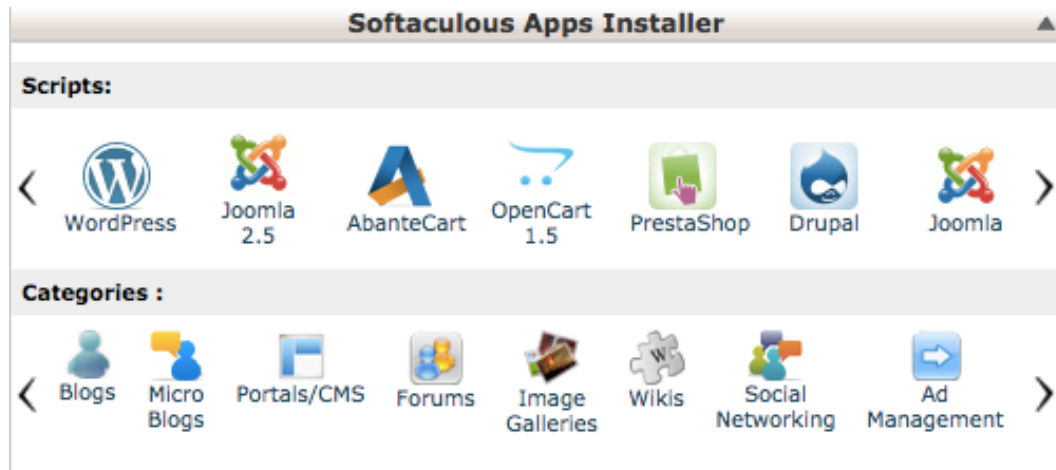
Softaculous Apps Installer

Scripts:

‹ WordPress Joomla 2.5 AbanteCart OpenCart 1.5 PrestaShop Drupal Joomla ›

Categories :

‹ Blogs Micro Blogs Portals/CMS Forums Image Galleries Wikis Social Networking Ad Management ›